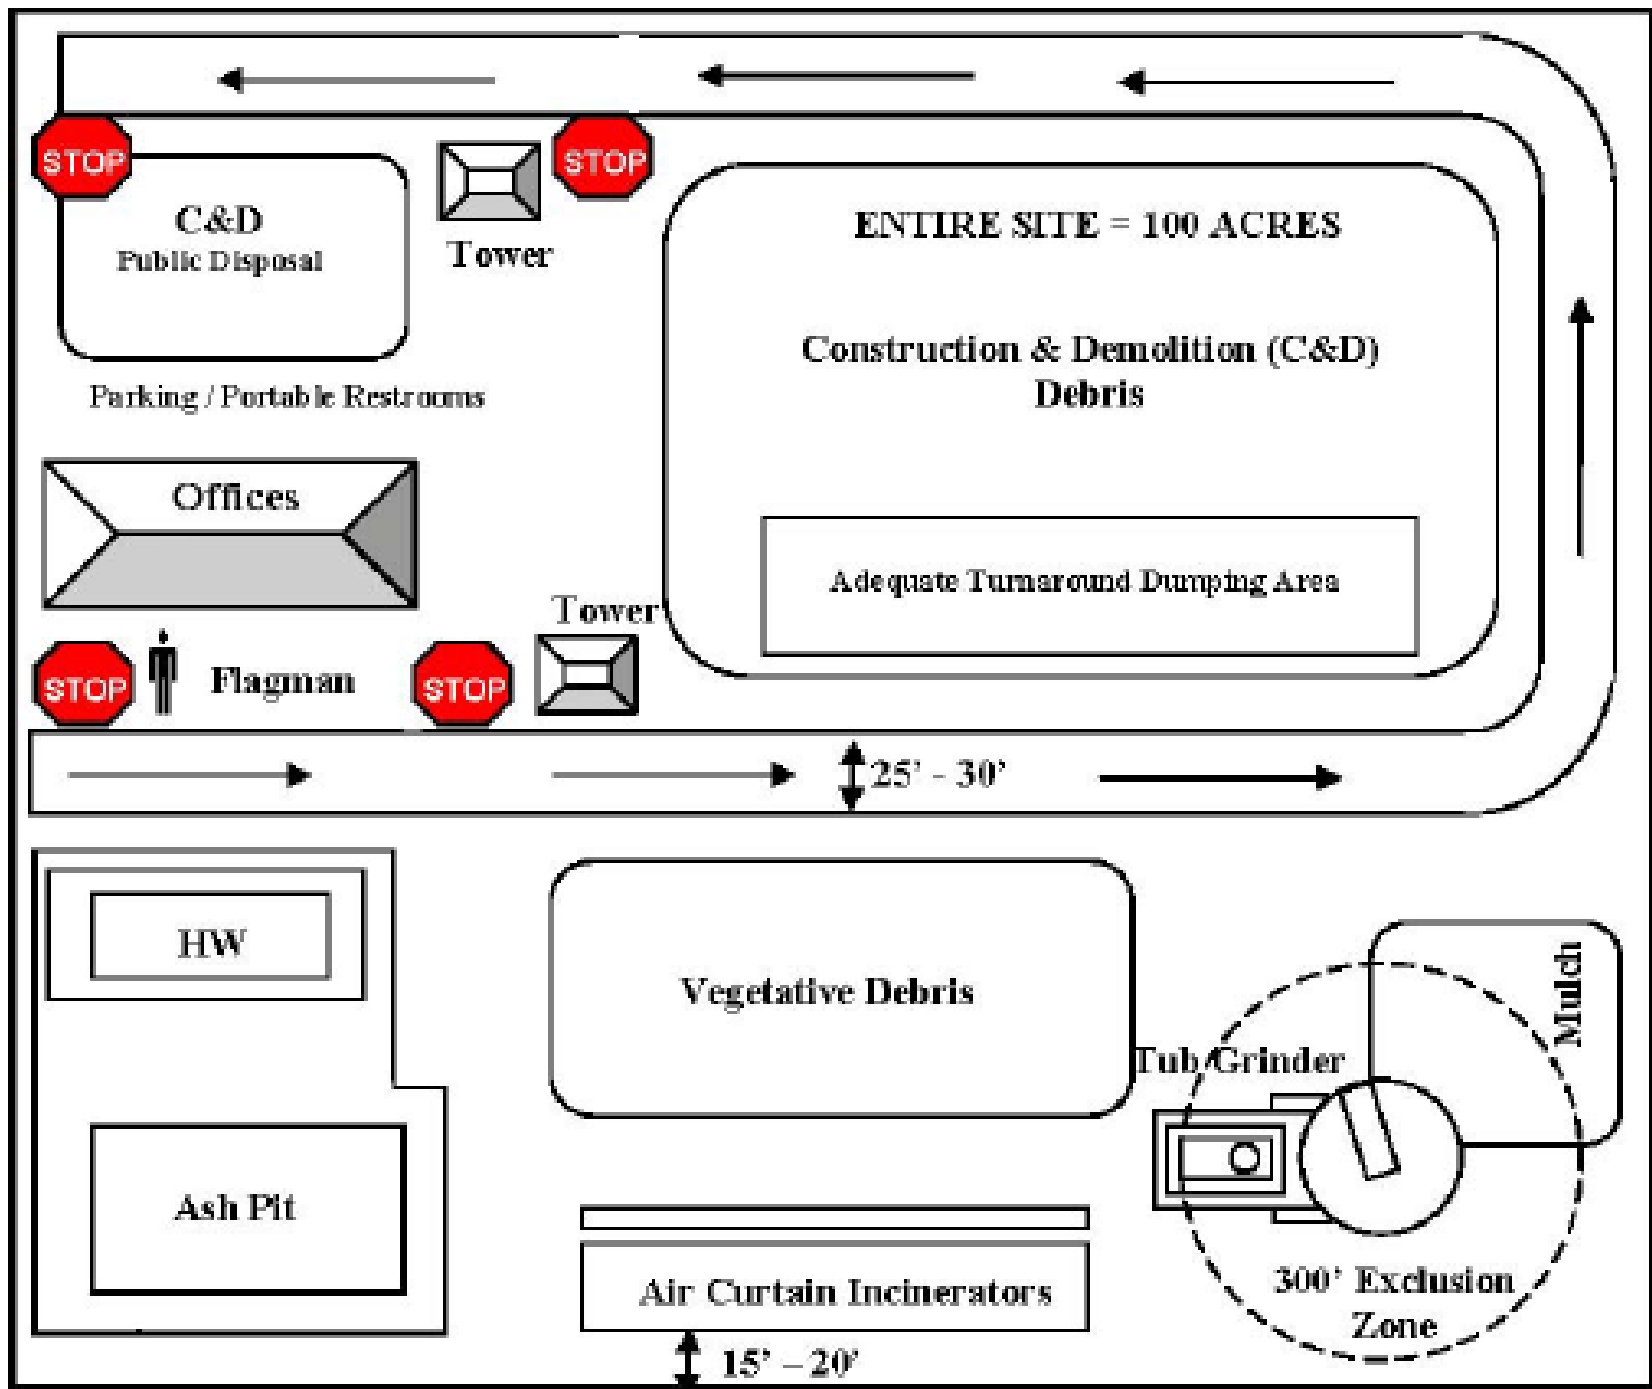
STOP

C&D
Public Disposal

Tower

STOP

ENTIRE SITE = 100 ACRES

Construction & Demolition (C&D)
Debris

Parking / Portable Restrooms

Offices

Adequate Turnaround Dumping Area

Tower

STOP

Flagman

STOP

25' - 30'

HW

Vegetative Debris

Mulch

Tub Grinder

Ash Pit

300' Exclusion Zone

Air Curtain Incinerators

15' – 20'